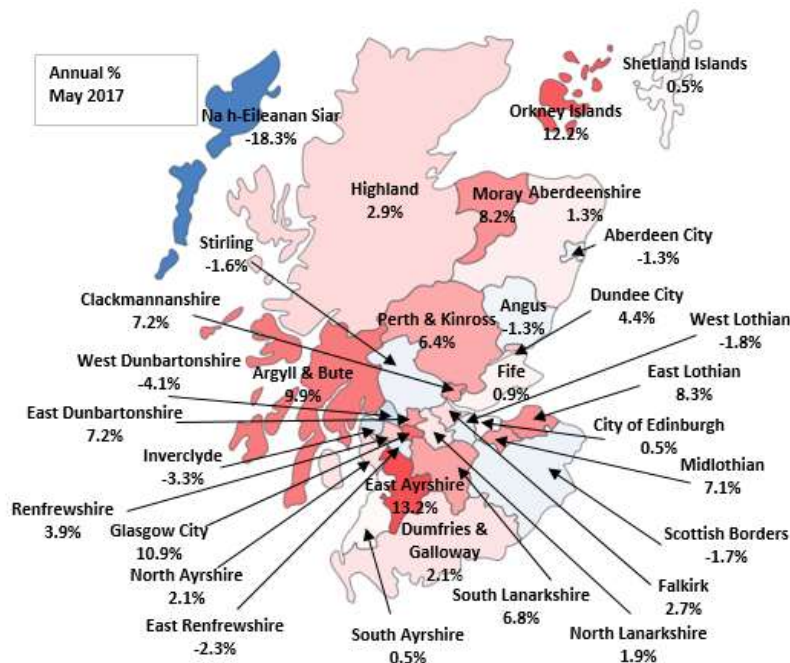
Annual %
May 2017

Na h-Eileanan Siar
-18.3%

Shetland Islands
0.5%

Orkney Islands
12.2%

Highland
2.9%

Moray
8.2%

Aberdeenshire
1.3%

Aberdeen City
-1.3%

Stirling
-1.6%

Clackmannanshire
7.2%

Angus
-1.3%

Dundee City
4.4%

Perth & Kinross
6.4%

West Lothian
-1.8%

West Dunbartonshire
-4.1%

Argyll & Bute
9.9%

Fife
0.9%

East Lothian
8.3%

East Dunbartonshire
7.2%

City of Edinburgh
0.5%

Inverclyde
-3.3%

Midlothian
7.1%

East Ayrshire
13.2%

Renfrewshire
3.9%

Glasgow City
10.9%

Dumfries &
Galloway
2.1%

Scottish Borders
-1.7%

North Ayrshire
2.1%

South Lanarkshire
6.8%

Falkirk
2.7%

East Renfrewshire
-2.3%

South Ayrshire
0.5%

North Lanarkshire
1.9%